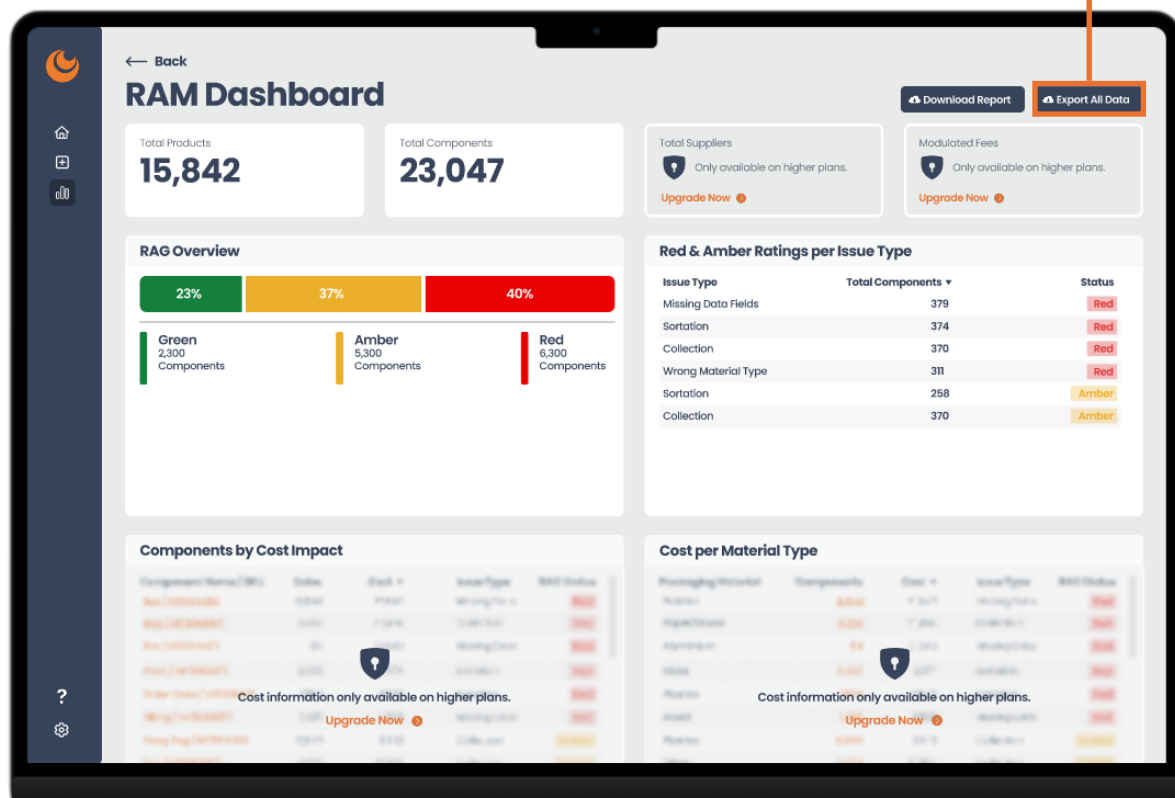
← Back

RAM Dashboard

Download Report

Export All Data

Total Products
15,842

Total Components
23,047

Total Suppliers
Only available on higher plans.
Upgrade Now

Modulated Fees
Only available on higher plans.
Upgrade Now

RAG Overview

23%
37%
40%

Green
2,300
Components

Amber
5,300
Components

Red
6,300
Components

Red & Amber Ratings per Issue Type

| Issue Type | Total Components ▾ | Status |
|---|---|---|
| Missing Data Fields | 379 | Red |
| Sortation | 374 | Red |
| Collection | 370 | Red |
| Wrong Material Type | 311 | Red |
| Sortation | 258 | Amber |
| Collection | 370 | Amber |

Components by Cost Impact

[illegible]

Cost information only available on higher plans.
Upgrade Now

Cost per Material Type

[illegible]

Cost information only available on higher plans.
Upgrade Now

?